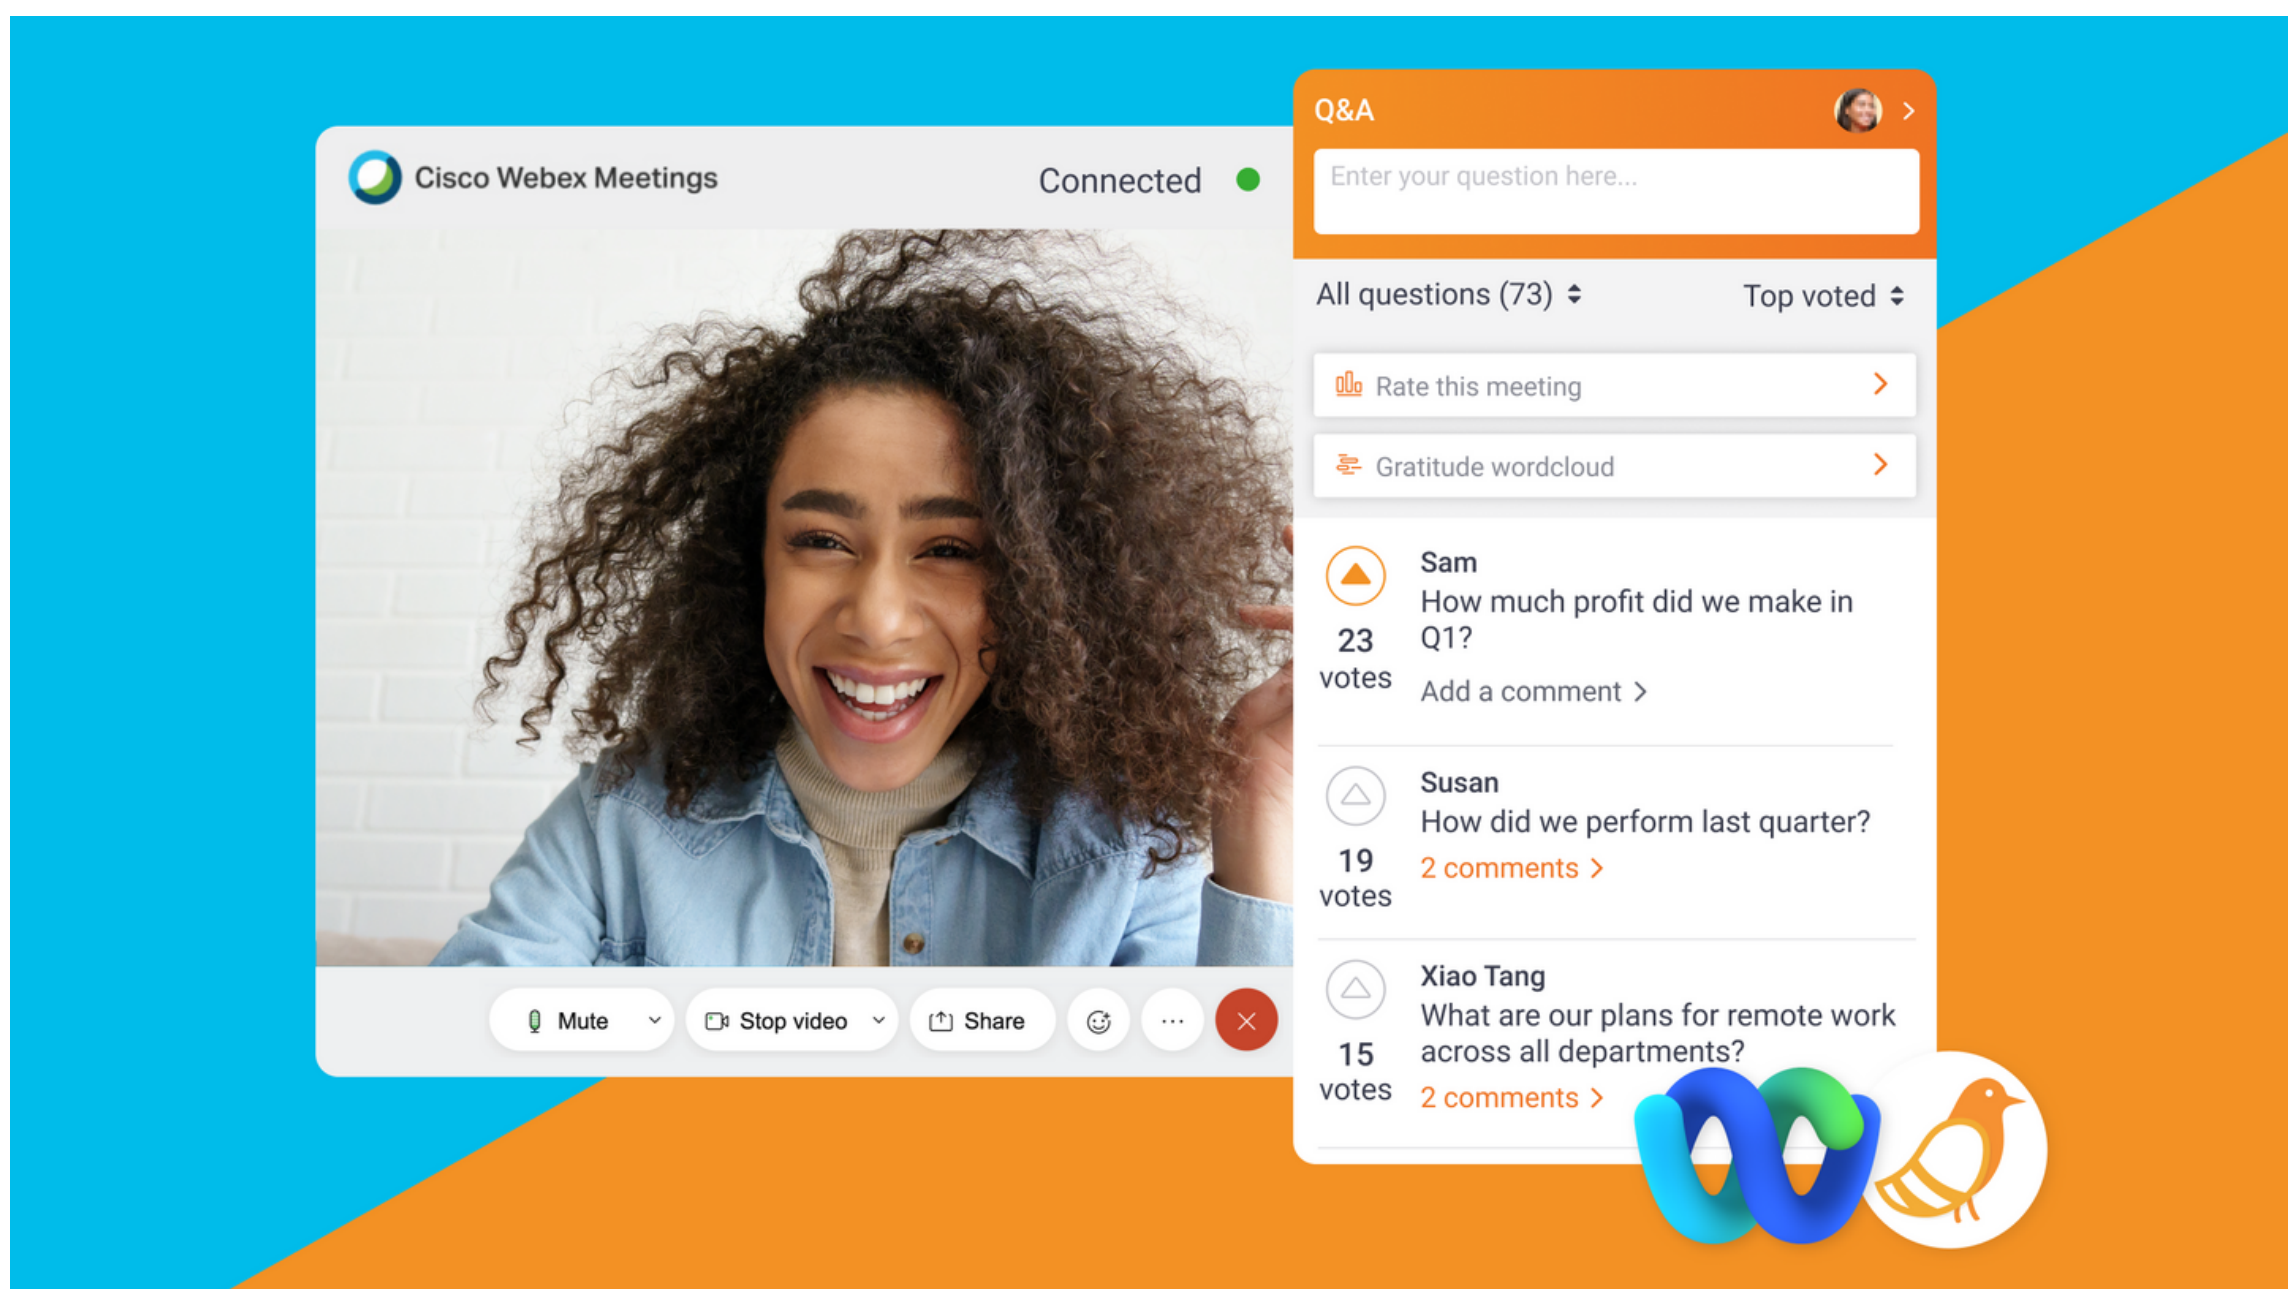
Cisco Webex Meetings

Connected

Mute

Stop video

Share

...

Q&A

Enter your question here...

All questions (73)

Top voted

Rate this meeting

Gratitude wordcloud

23 votes

Sam
How much profit did we make in Q1?
Add a comment >

19 votes

Susan
How did we perform last quarter?
2 comments >

15 votes

Xiao Tang
What are our plans for remote work across all departments?
2 comments >